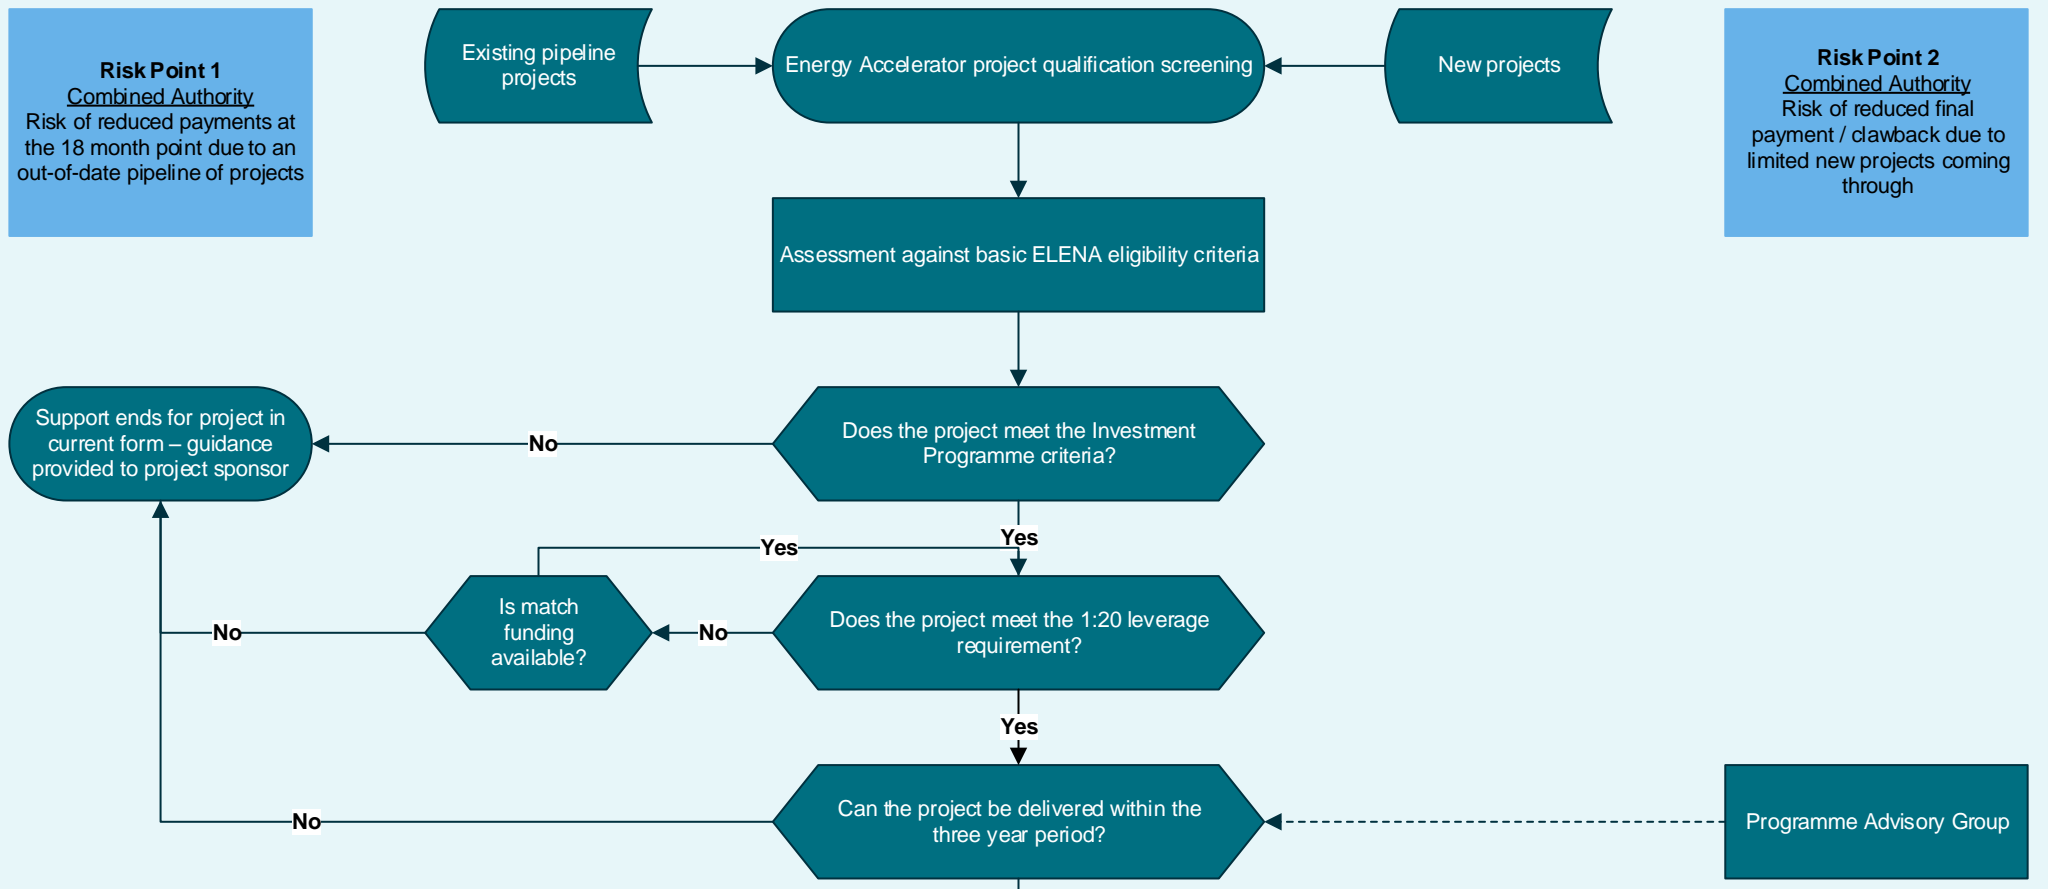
Risk Point 1
Combined Authority
Risk of reduced payments at the 18 month point due to an out-of-date pipeline of projects

Existing pipeline projects

Energy Accelerator project qualification screening

New projects

Risk Point 2
Combined Authority
Risk of reduced final payment / clawback due to limited new projects coming through

Assessment against basic ELENA eligibility criteria

Support ends for project in current form – guidance provided to project sponsor

No

Does the project meet the Investment Programme criteria?

Yes

Yes

Is match funding available?

No

No

Does the project meet the 1:20 leverage requirement?

Yes

No

Can the project be delivered within the three year period?

Programme Advisory Group